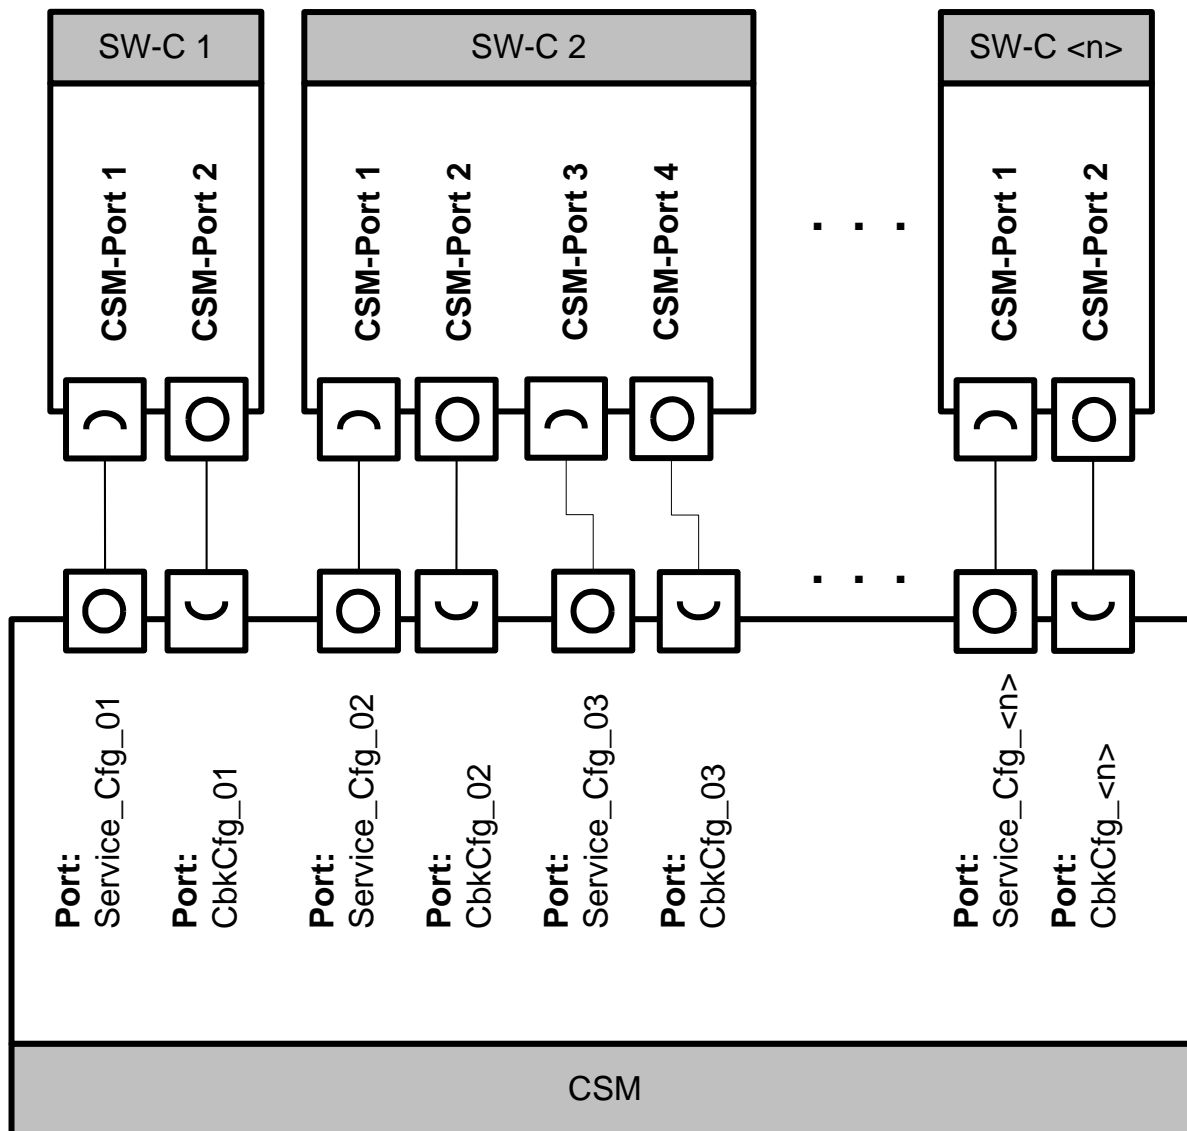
SW-C 1

SW-C 2

SW-C <n>

CSM-Port 1
CSM-Port 2

CSM-Port 1
CSM-Port 2
CSM-Port 3
CSM-Port 4

. . .

CSM-Port 1
CSM-Port 2

. . .

Port: Service_Cfg_01
Port: CbkCfg_01
Port: Service_Cfg_02
Port: CbkCfg_02
Port: Service_Cfg_03
Port: CbkCfg_03
Port: Service_Cfg_<n>
Port: CbkCfg_<n>

CSM